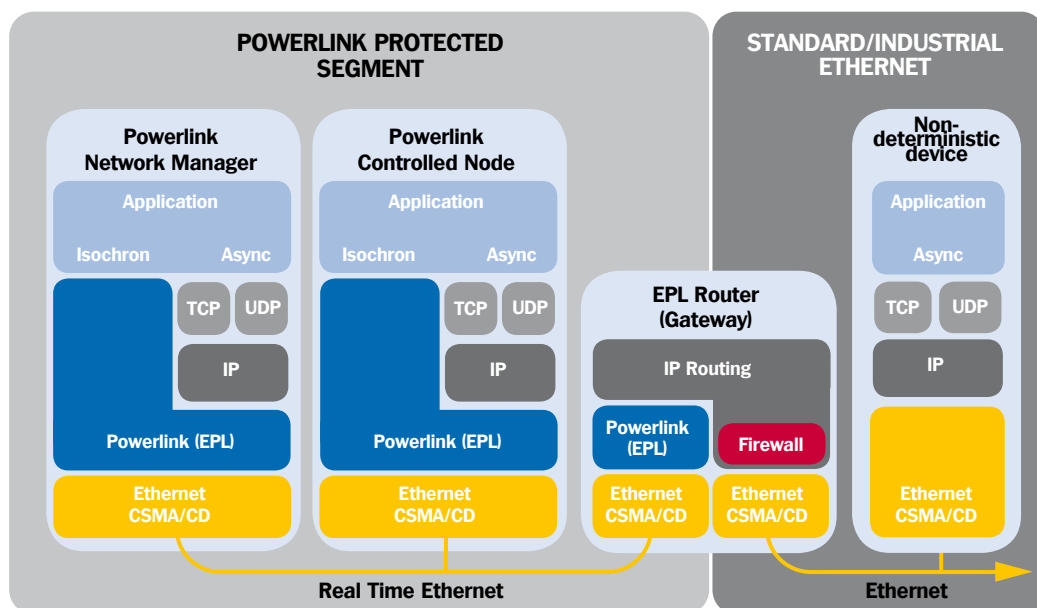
POWERLINK PROTECTED SEGMENT

STANDARD/INDUSTRIAL ETHERNET

Powerlink Network Manager

Application

Isochron

Async

TCP

UDP

IP

Powerlink (EPL)

Ethernet CSMA/CD

Powerlink Controlled Node

Application

Isochron

Async

TCP

UDP

IP

Powerlink (EPL)

Ethernet CSMA/CD

EPL Router (Gateway)

IP Routing

Powerlink (EPL)

Firewall

Ethernet CSMA/CD

Ethernet CSMA/CD

Non-deterministic device

Application

Async

TCP

UDP

IP

Ethernet CSMA/CD

Real Time Ethernet

Ethernet